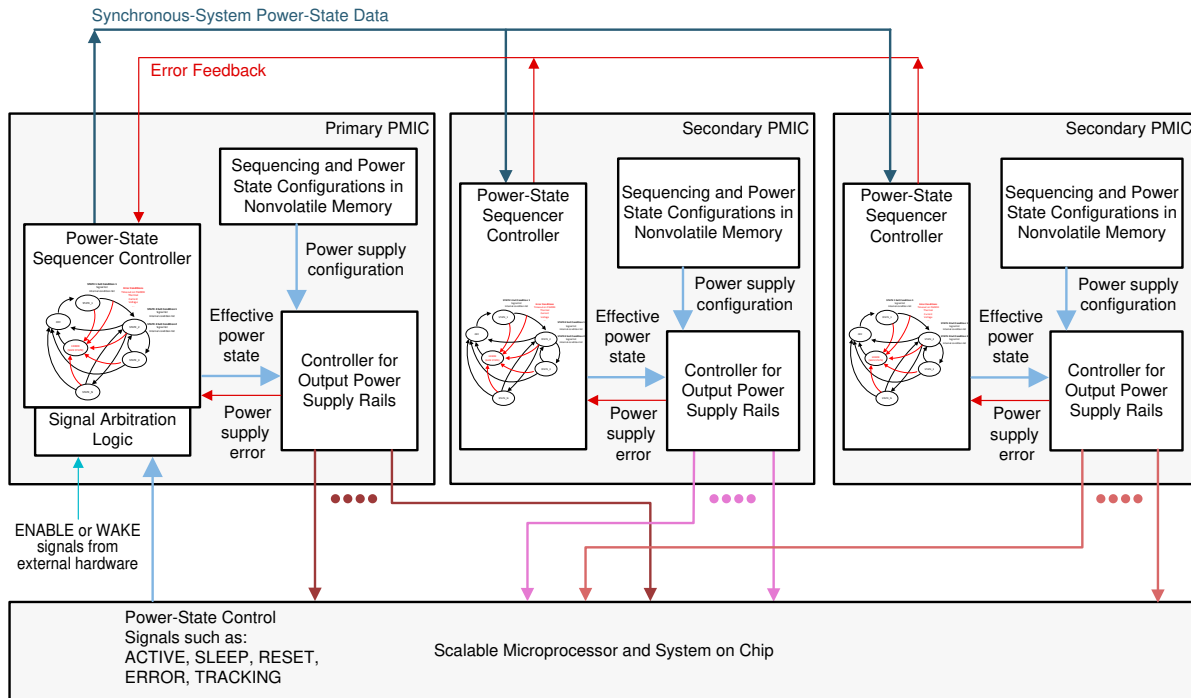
Synchronous-System Power-State Data

Error Feedback

Primary PMIC

Secondary PMIC

Secondary PMIC

Sequencing and Power State Configurations in Nonvolatile Memory

Power supply configuration

Power-State Sequencer Controller

Effective power state

Controller for Output Power Supply Rails

Power supply error

Signal Arbitration Logic

Power-State Sequencer Controller

Sequencing and Power State Configurations in Nonvolatile Memory

Power supply configuration

Effective power state

Controller for Output Power Supply Rails

Power supply error

Power-State Sequencer Controller

Sequencing and Power State Configurations in Nonvolatile Memory

Power supply configuration

Effective power state

Controller for Output Power Supply Rails

Power supply error

ENABLE or WAKE signals from external hardware

Power-State Control Signals such as: ACTIVE, SLEEP, RESET, ERROR, TRACKING

Scalable Microprocessor and System on Chip